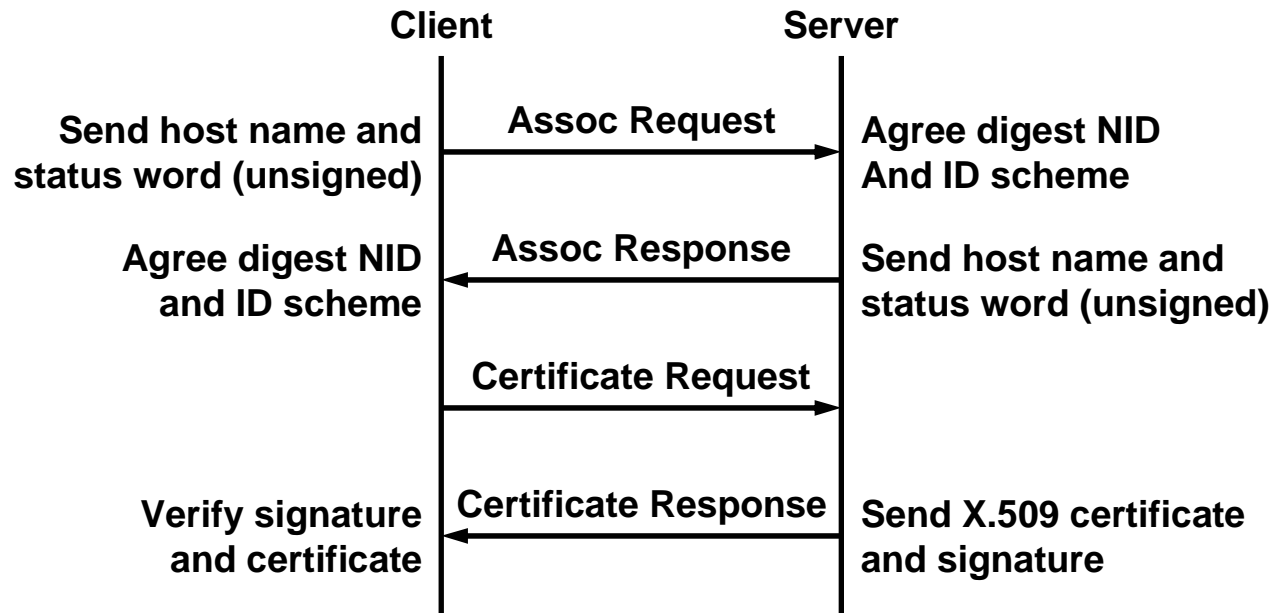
Client

Server

Send host name and status word (unsigned)

Assoc Request

Agree digest NID And ID scheme

Agree digest NID and ID scheme

Assoc Response

Send host name and status word (unsigned)

Certificate Request

Verify signature and certificate

Certificate Response

Send X.509 certificate and signature